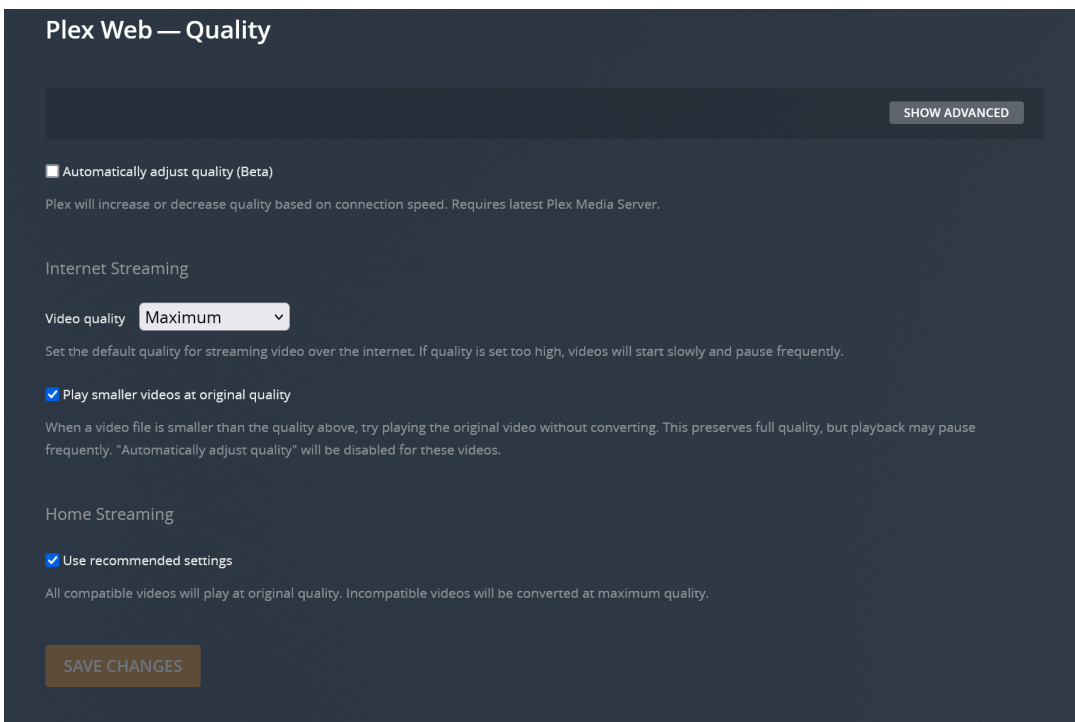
Plex Web — Quality

SHOW ADVANCED

Automatically adjust quality (Beta)

Plex will increase or decrease quality based on connection speed. Requires latest Plex Media Server.

Internet Streaming

Video quality Maximum

Set the default quality for streaming video over the internet. If quality is set too high, videos will start slowly and pause frequently.

Play smaller videos at original quality

When a video file is smaller than the quality above, try playing the original video without converting. This preserves full quality, but playback may pause frequently. "Automatically adjust quality" will be disabled for these videos.

Home Streaming

Use recommended settings

All compatible videos will play at original quality. Incompatible videos will be converted at maximum quality.

SAVE CHANGES